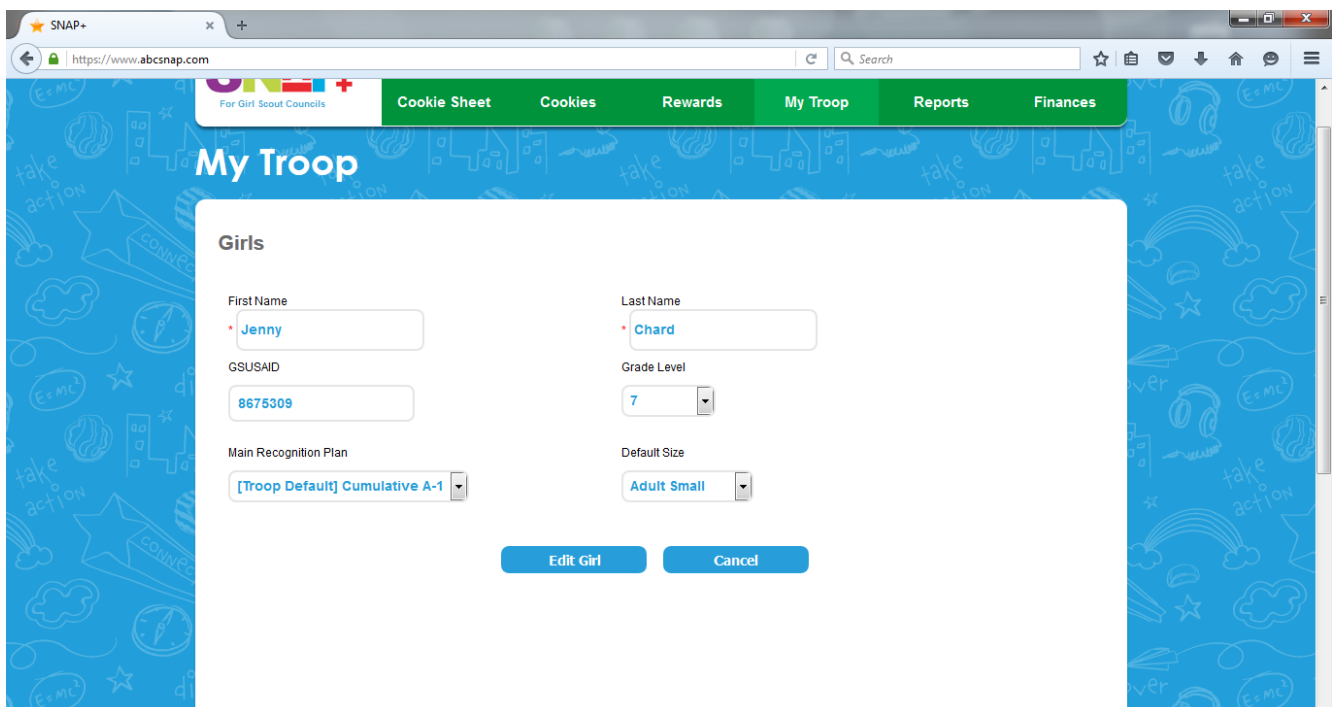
SNAP+
https://www.abcsnap.com
Search

For Girl Scout Councils
Cookie Sheet Cookies Rewards My Troop Reports Finances

My Troop

Girls

First Name
* Jenny
Last Name
* Chard
GSUSAID
8675309
Grade Level
7
Main Recognition Plan
[Troop Default] Cumulative A-1
Default Size
Adult Small

Edit Girl Cancel